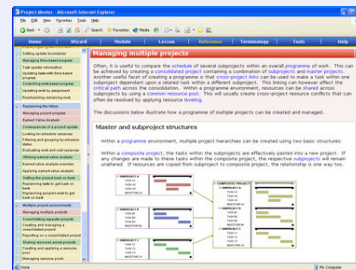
Project Master - Microsoft Internet Explorer

File Edit View Favorites Tools Help

Back Search Favorites Media

Home Wizard Module Lesson Reference Terminology Tasks Help

Managing multiple projects

Often, it is useful to compare the schedule of several subprojects within an overall programme of work. This can be achieved by creating a consolidated project containing a combination of subprojects and master projects. Another useful facet of creating a programme is that cross-project links can be used to make a task within one subproject dependent upon a related task within a different subproject. This linking can however affect the critical path across the consolidation. Within a programme environment, resources can be shared across subprojects by using a common resource pool. This will usually create cross-project resource conflicts that can often be resolved by applying resource levelling.

The discussions below illustrate how a programme of multiple projects can be created and managed.

Master and subproject structures

Within a programme environment, multiple project hierarchies can be created using two basic structures:

Within a composite project, the tasks within the subprojects are effectively pasted into a new project. If any changes are made to these tasks within the composite project, the respective subprojects will remain unaltered. If resources are copied from subproject to composite project, the relationship is one way too.

COMPOSITE PROJECT

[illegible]

Done My Computer